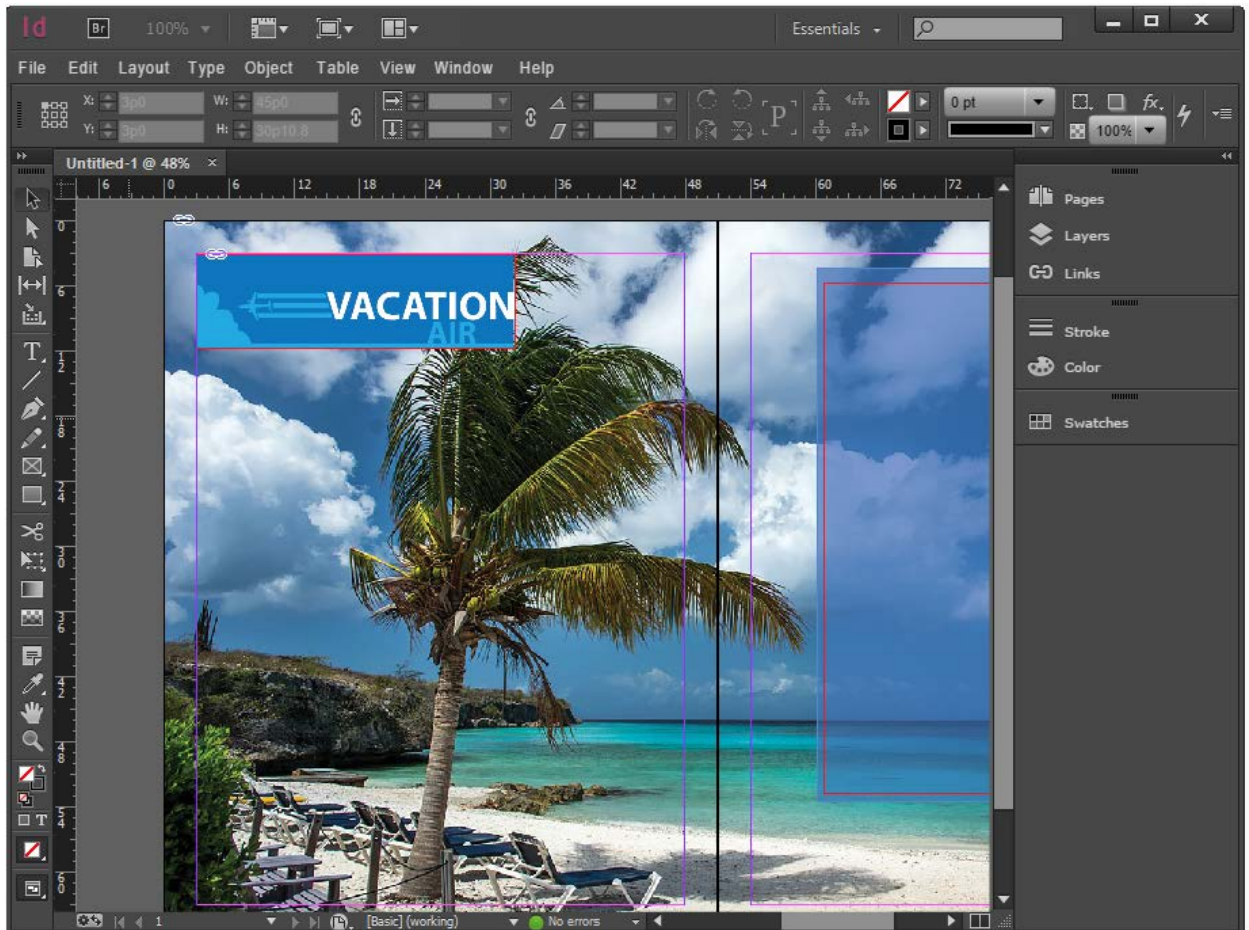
Id Br 100%

Essentials

File Edit Layout Type Object Table View Window Help

X: 3p0 W: 45p0
Y: 3p0 H: 30p10.8

0 pt

100%

Untitled-1 @ 48% ×

6 0 6 12 18 24 30 36 42 48 54 60 66 72

VACATION
AIR

Pages
Layers
Links
Stroke
Color
Swatches

1 [Basic] (working) No errors